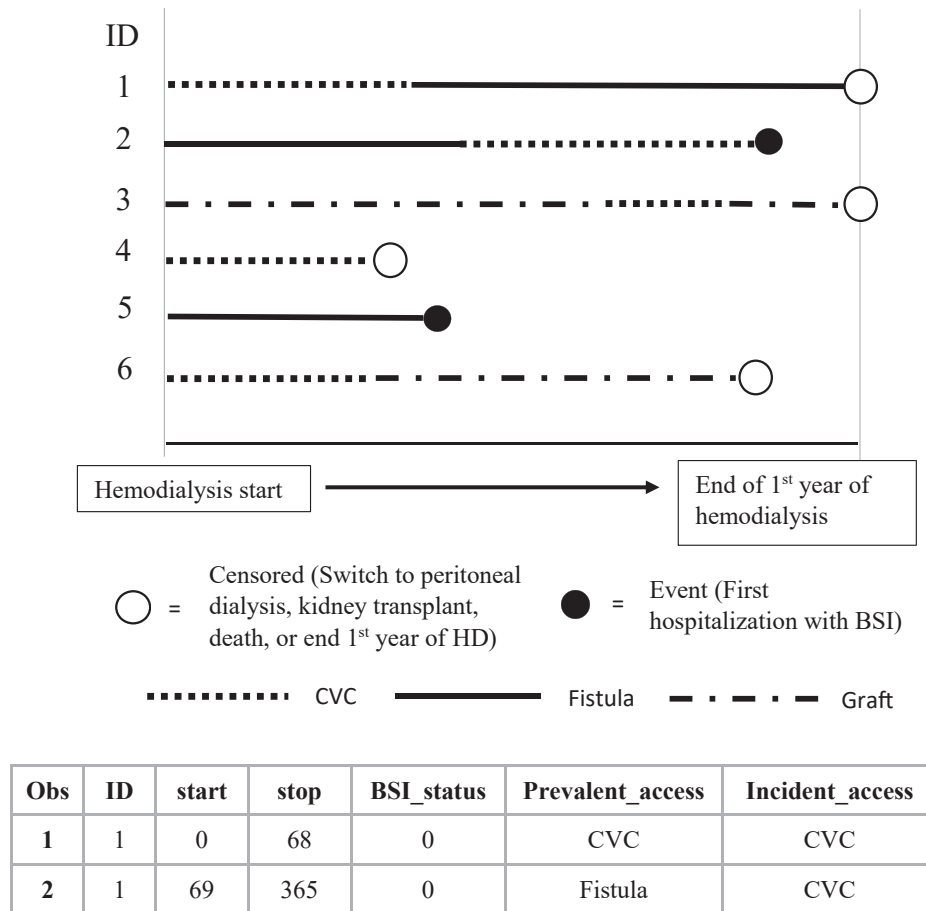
ID
1
2
3
4
5
6

Hemodialysis start

End of 1st year of hemodialysis

= Censored (Switch to peritoneal dialysis, kidney transplant, death, or end 1st year of HD)

= Event (First hospitalization with BSI)

CVC Fistula Graft

| Obs | ID | start | stop | BSI_status | Prevalent_access | Incident_access |
|---|---|---|---|---|---|---|
| 1 | 1 | 0 | 68 | 0 | CVC | CVC |
| 2 | 1 | 69 | 365 | 0 | Fistula | CVC |